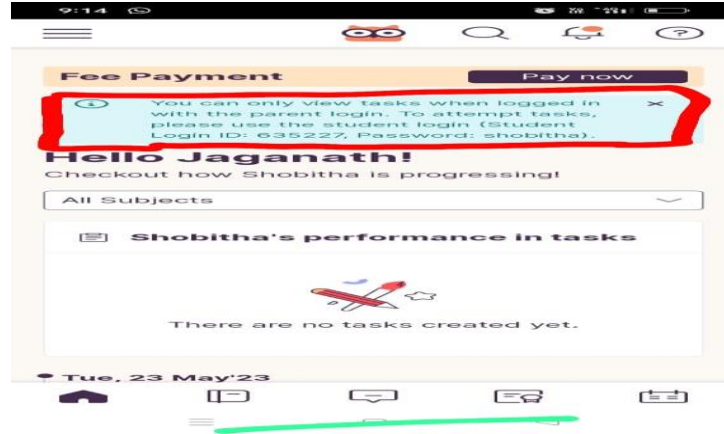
9:14

Fee Payment

Pay now

You can only view tasks when logged in with the parent login. To attempt tasks, please use the student login (Student Login ID: 635227, Password: shobitha).

Hello Jaganath!

Checkout how Shobitha is progressing!

All Subjects

Shobitha's performance in tasks

There are no tasks created yet.

Tue, 23 May'23